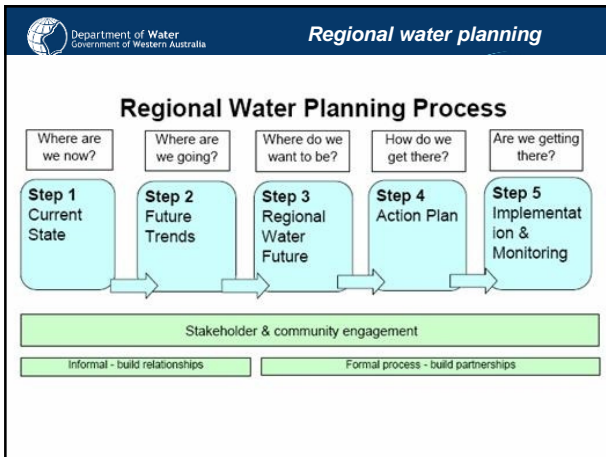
Department of Water
Government of Western Australia

Regional water planning

Regional Water Planning Process

Where are we now?

Where are we going?

Where do we want to be?

How do we get there?

Are we getting there?

Step 1
Current State

Step 2
Future Trends

Step 3
Regional Water Future

Step 4
Action Plan

Step 5
Implementation & Monitoring

Stakeholder & community engagement

Informal - build relationships

Formal process - build partnerships